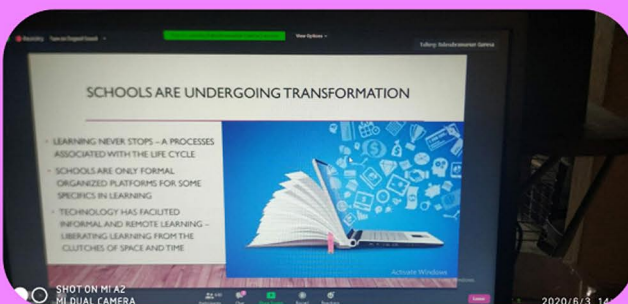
Recording

View Options

Talking: Subrahmaniam Gamra

SCHOOLS ARE UNDERGOING TRANSFORMATION

LEARNING NEVER STOPS – A PROCESSES ASSOCIATED WITH THE LIFE CYCLE

SCHOOLS ARE ONLY FORMAL ORGANIZED PLATFORMS FOR SOME SPECIFICS IN LEARNING

TECHNOLOGY HAS FACILITED INFORMAL AND REMOTE LEARNING – LIBERATING LEARNING FROM THE CLUTCHES OF SPACE AND TIME

Activate Windows

SHOT ON MI A2
MI DUAL CAMERA

2020/6/3 14:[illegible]